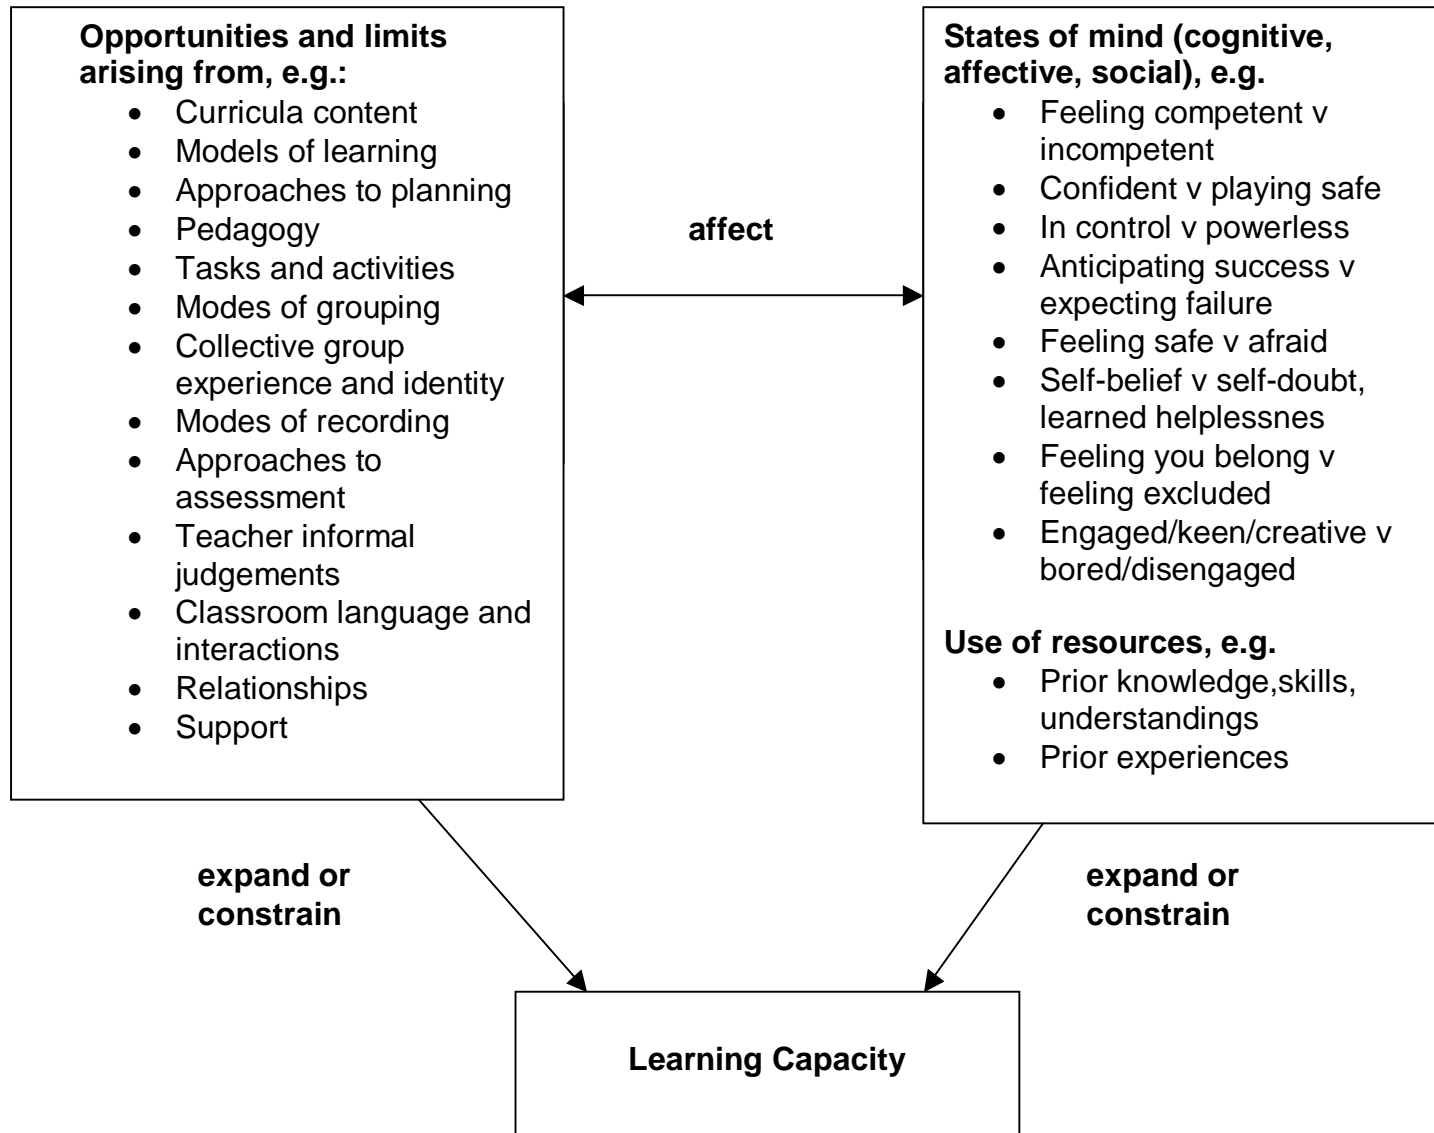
**Opportunities and limits arising from, e.g.:**

- Curricula content
- Models of learning
- Approaches to planning
- Pedagogy
- Tasks and activities
- Modes of grouping
- Collective group experience and identity
- Modes of recording
- Approaches to assessment
- Teacher informal judgements
- Classroom language and interactions
- Relationships
- Support

**affect**

**States of mind (cognitive, affective, social), e.g.**

- Feeling competent v incompetent
- Confident v playing safe
- In control v powerless
- Anticipating success v expecting failure
- Feeling safe v afraid
- Self-belief v self-doubt, learned helplessnes
- Feeling you belong v feeling excluded
- Engaged/keen/creative v bored/disengaged

**Use of resources, e.g.**

- Prior knowledge,skills, understandings
- Prior experiences

**expand or constrain**

**expand or constrain**

**Learning Capacity**